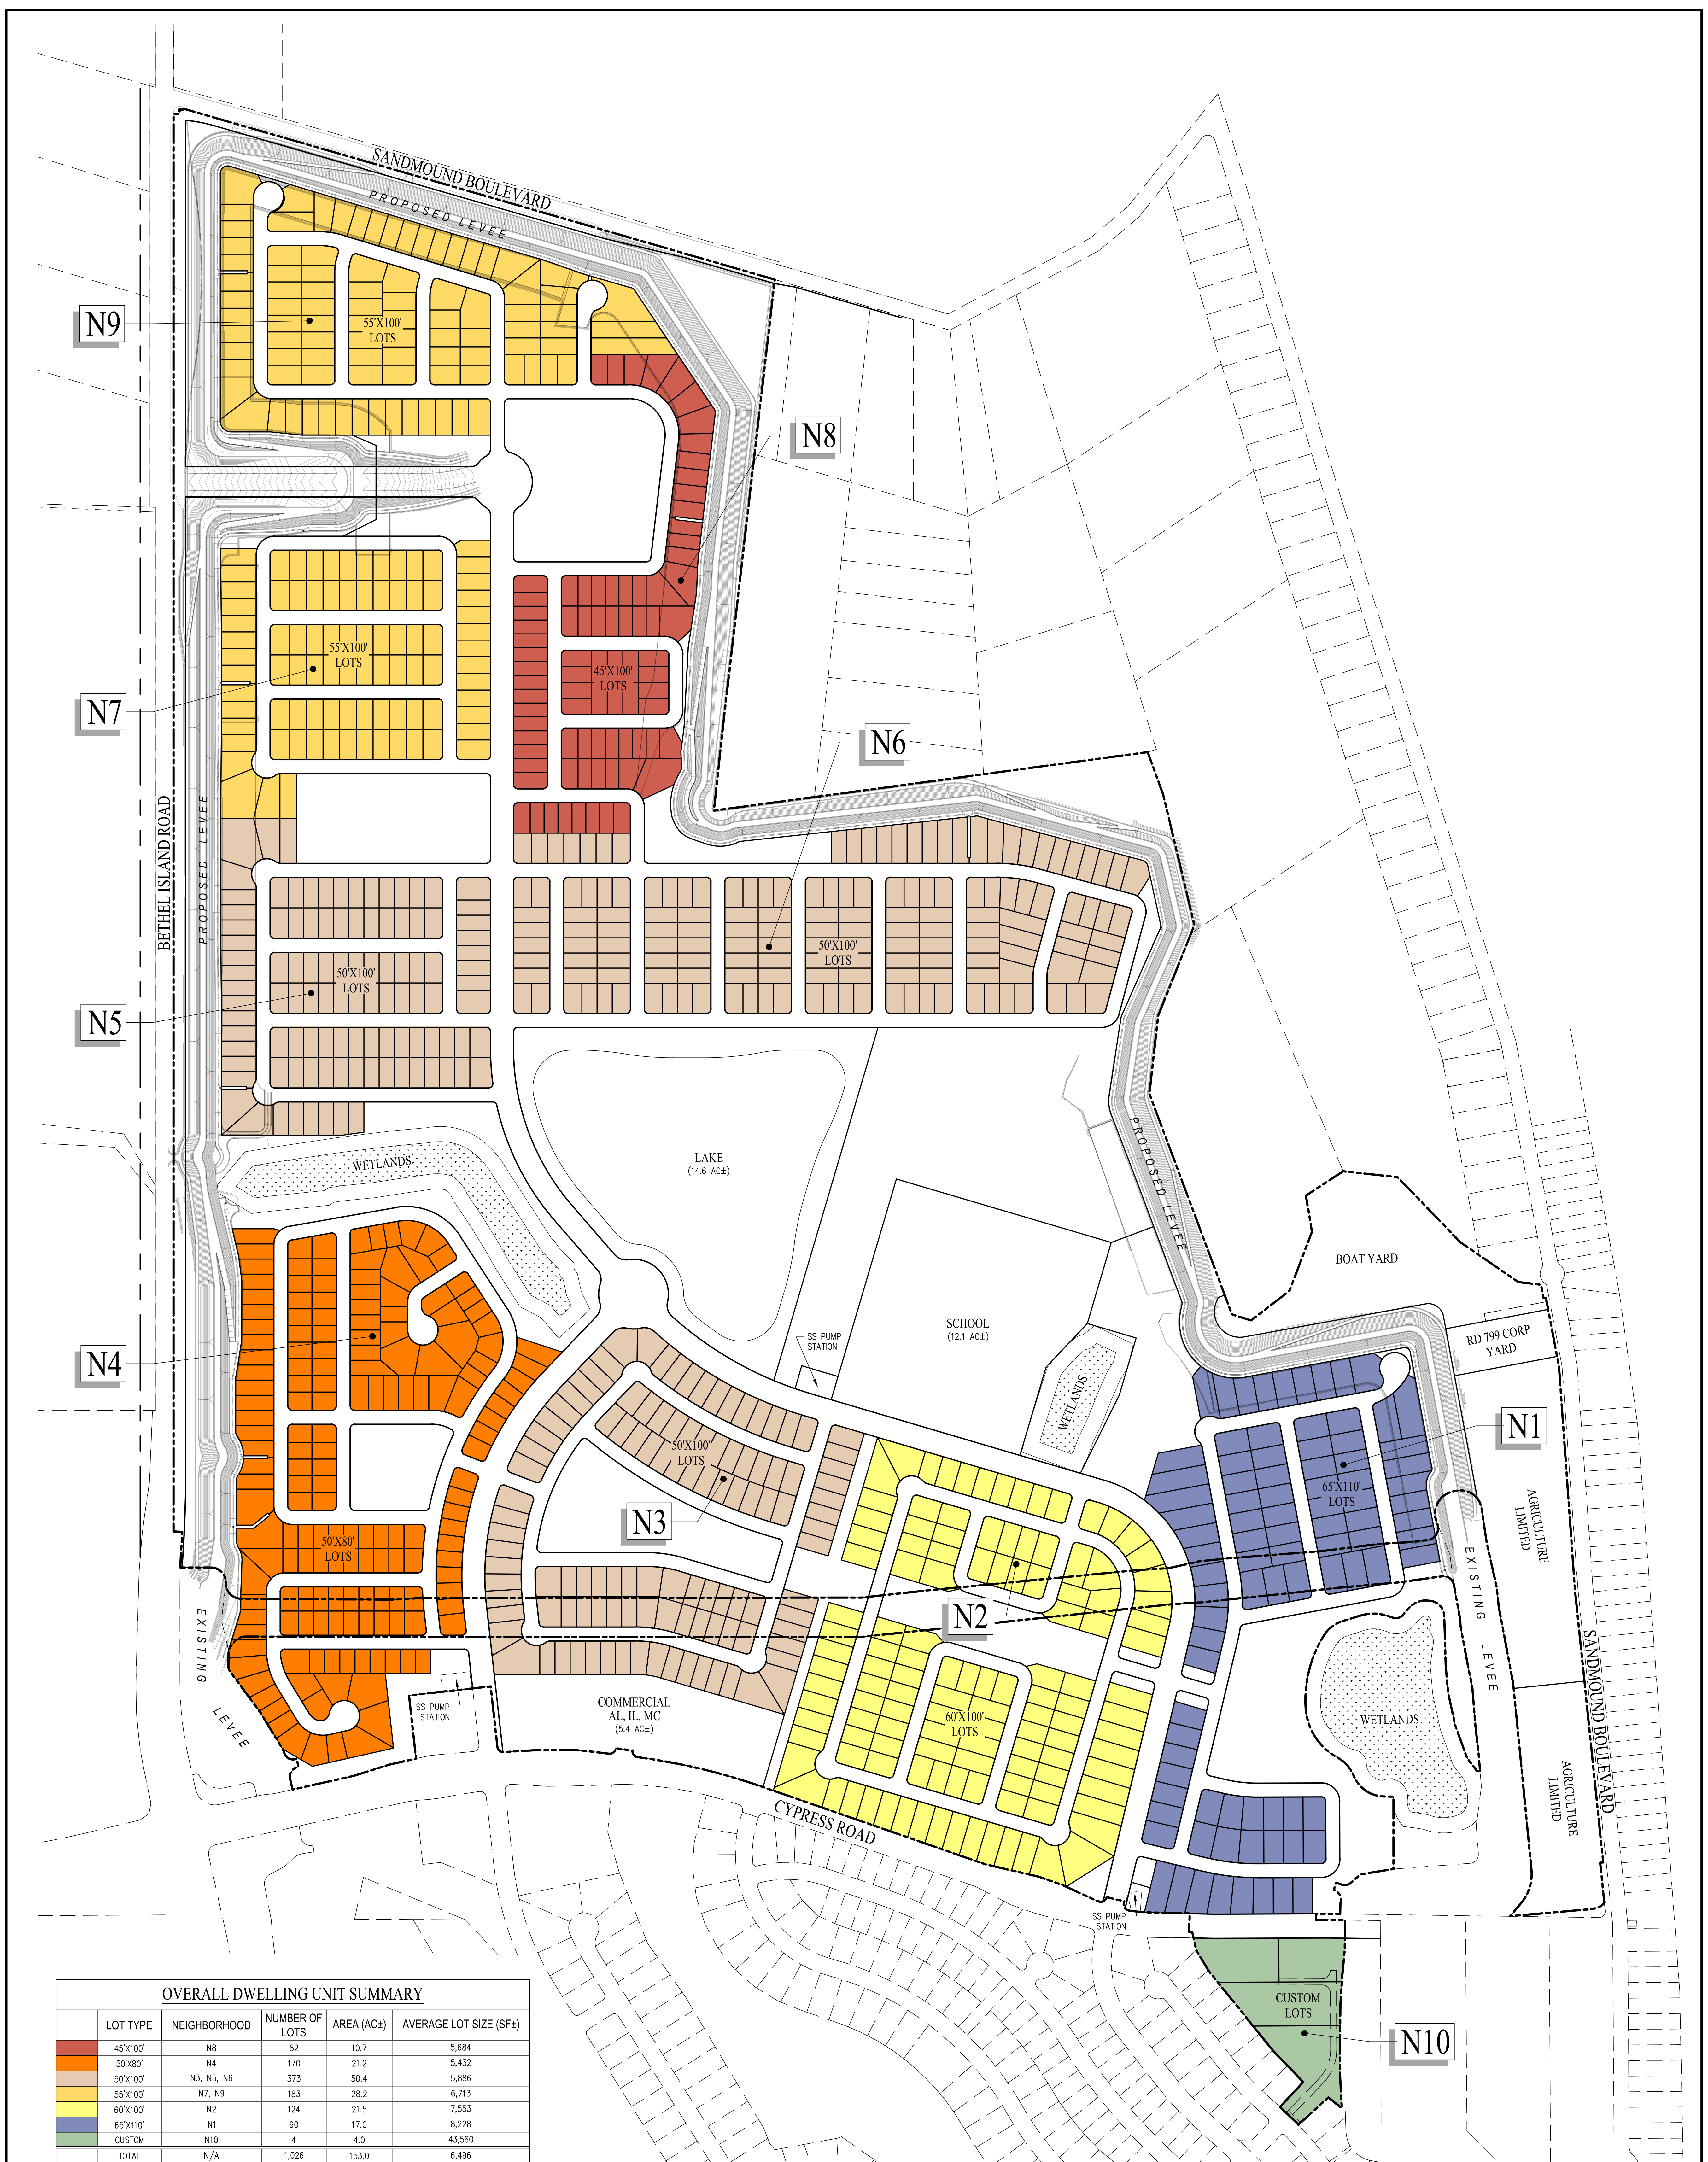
SANDMOUND BOULEVARD

PROPOSED LEVEE

N9

55'X100' LOTS

N8

55'X100' LOTS

45'X100' LOTS

N7

N6

BETHEL ISLAND ROAD

PROPOSED LEVEE

50'X100' LOTS

50'X100' LOTS

N5

LAKE (14.6 AC±)

PROPOSED LEVEE

WETLANDS

BOAT YARD

SCHOOL (12.1 AC±)

SS PUMP STATION

RD 799 CORP YARD

N4

WETLANDS

N1

50'X100' LOTS

65'X110' LOTS

N3

AGRICULTURE LIMITED

50'X80' LOTS

EXISTING LEVEE

N2

EXISTING LEVEE

SANDMOUND BOULEVARD

WETLANDS

SS PUMP STATION

COMMERCIAL AL, IL, MC (5.4 AC±)

60'X100' LOTS

AGRICULTURE LIMITED

CYPRESS ROAD

SS PUMP STATION

CUSTOM LOTS

N10

OVERALL DWELLING UNIT SUMMARY

| | LOT TYPE | NEIGHBORHOOD | NUMBER OF LOTS | AREA (AC±) | AVERAGE LOT SIZE (SF±) |
|---|---|---|---|---|---|
| | 45'X100' | N8 | 82 | 10.7 | 5,684 |
| | 50'X80' | N4 | 170 | 21.2 | 5,432 |
| | 50'X100' | N3, N5, N6 | 373 | 50.4 | 5,886 |
| | 55'X100' | N7, N9 | 183 | 28.2 | 6,713 |
| | 60'X100' | N2 | 124 | 21.5 | 7,553 |
| | 65'X110' | N1 | 90 | 17.0 | 8,228 |
| | CUSTOM | N10 | 4 | 4.0 | 43,560 |
| | TOTAL | N/A | 1,026 | 153.0 | 6,496 |